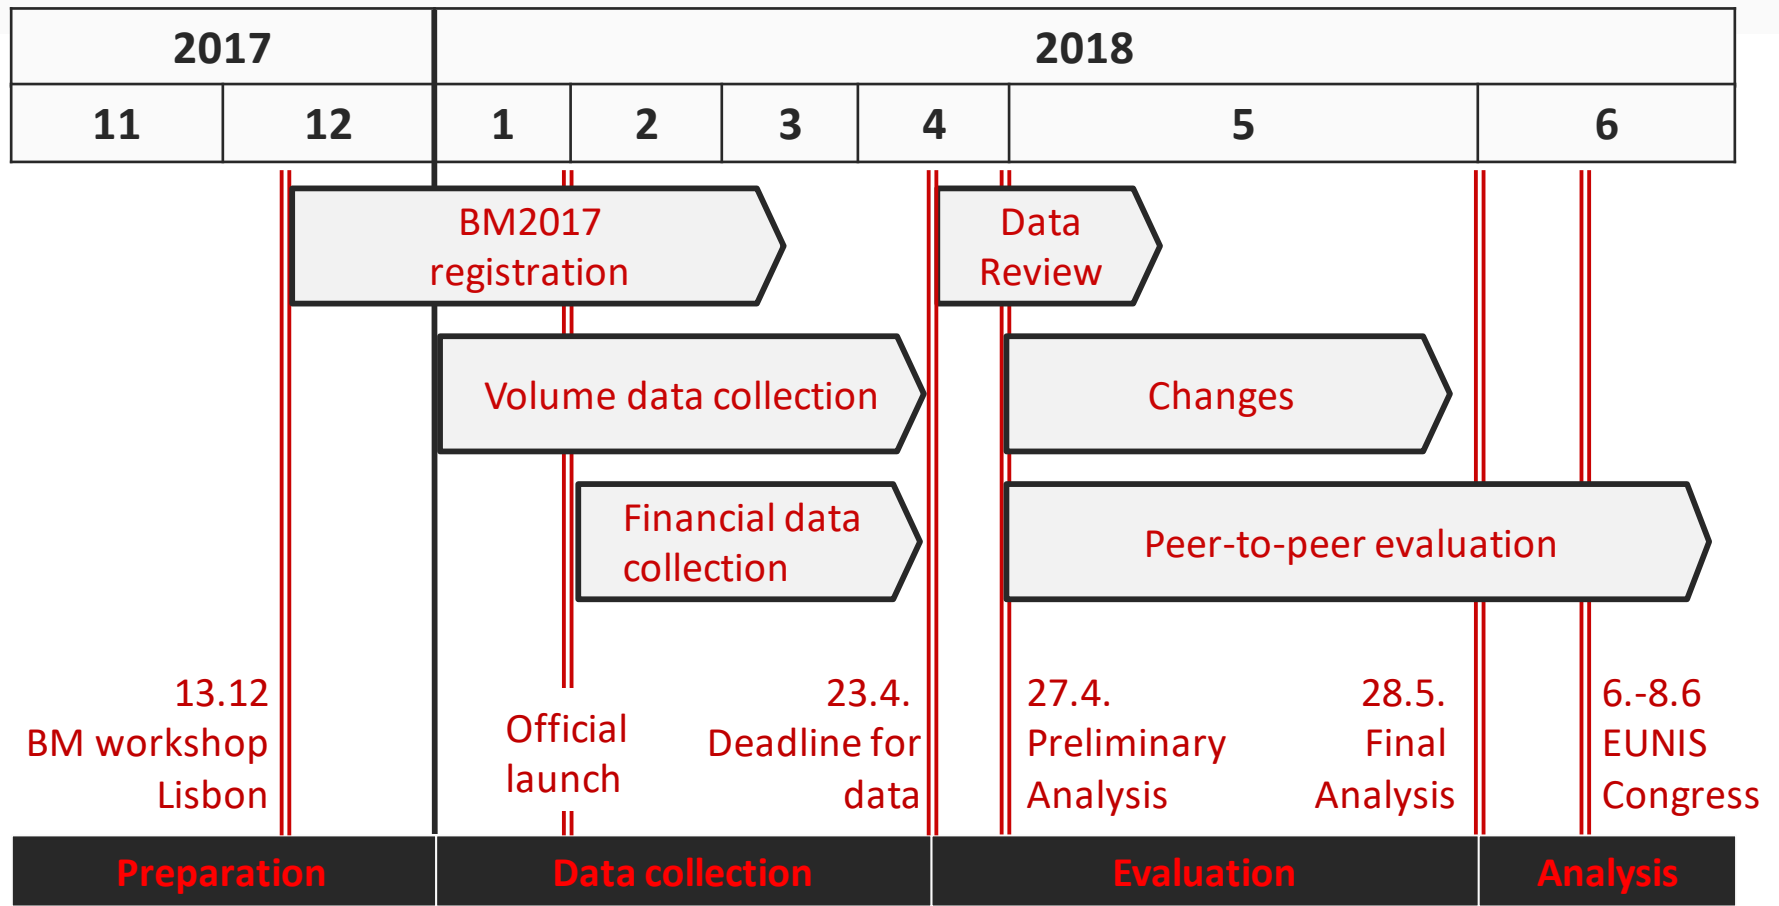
| 2017 | | 2018 | | | | | |
|---|---|---|---|---|---|---|---|
| 11 | 12 | 1 | 2 | 3 | 4 | 5 | 6 |

BM2017 registration

Data Review

Volume data collection

Changes

Financial data collection

Peer-to-peer evaluation

13.12 BM workshop Lisbon

Official launch

23.4. Deadline for data

27.4. Preliminary Analysis

28.5. Final Analysis

6.-8.6 EUNIS Congress

Preparation

Data collection

Evaluation

Analysis